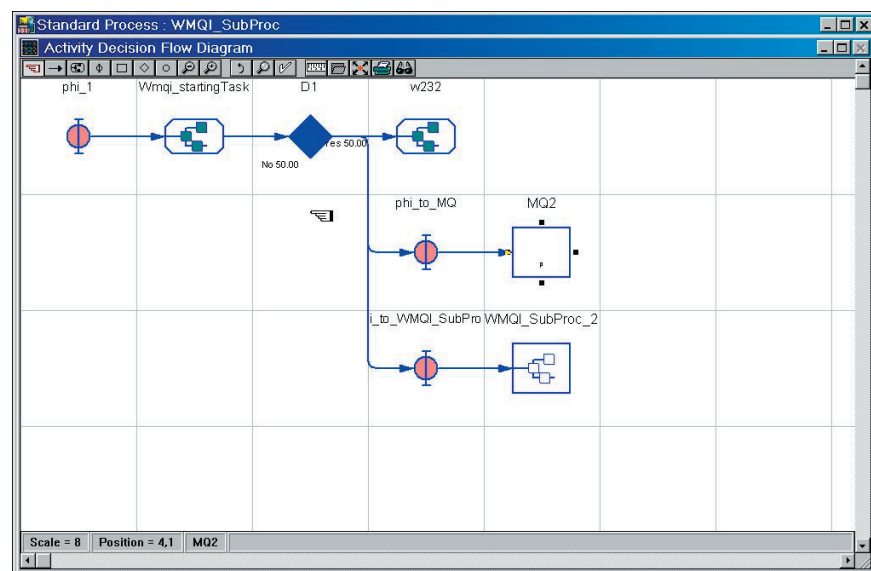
Standard Process : WMQI_SubProc

Activity Decision Flow Diagram

phi_1

Wmqi_startingTask

D1

w232

Yes 50.00

No 50.00

phi_to_MQ

MQ2

P

i_to_WMQI_SubPro

WMQI_SubProc_2

Scale = 8

Position = 4,1

MQ2